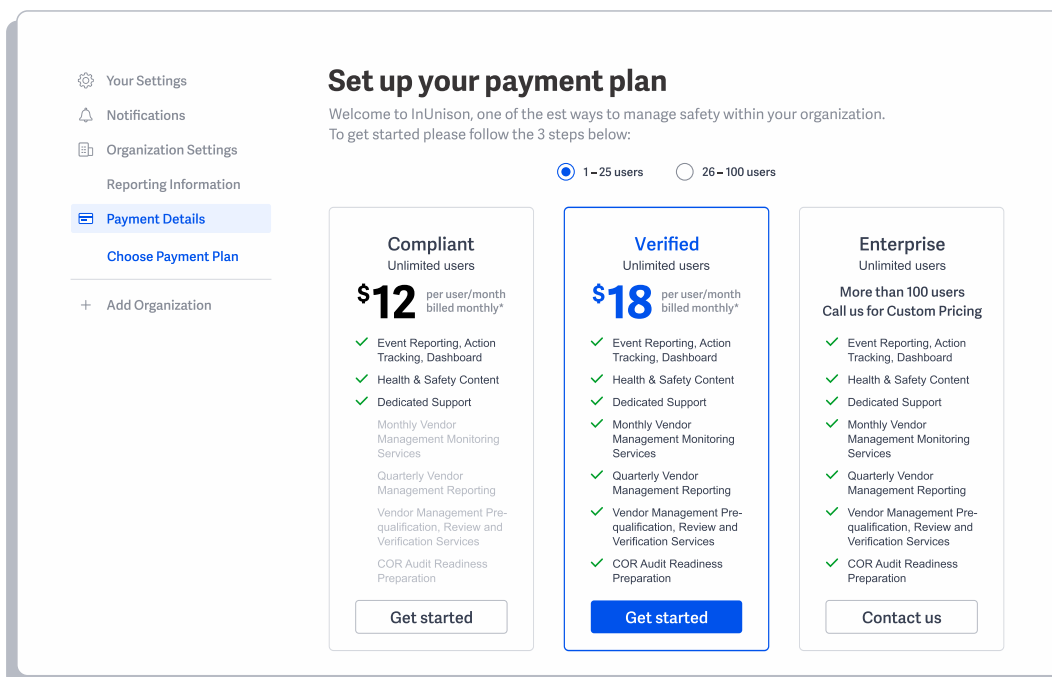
Your Settings
Notifications
Organization Settings
Reporting Information
Payment Details
Choose Payment Plan
+ Add Organization

Set up your payment plan
Welcome to InUnison, one of the est ways to manage safety within your organization.
To get started please follow the 3 steps below:

1 – 25 users
26 – 100 users

Compliant
Unlimited users
$12 per user/month billed monthly*
Event Reporting, Action Tracking, Dashboard
Health & Safety Content
Dedicated Support
Monthly Vendor Management Monitoring Services
Quarterly Vendor Management Reporting
Vendor Management Prequalification, Review and Verification Services
COR Audit Readiness Preparation
Get started

Verified
Unlimited users
$18 per user/month billed monthly*
Event Reporting, Action Tracking, Dashboard
Health & Safety Content
Dedicated Support
Monthly Vendor Management Monitoring Services
Quarterly Vendor Management Reporting
Vendor Management Prequalification, Review and Verification Services
COR Audit Readiness Preparation
Get started

Enterprise
Unlimited users
More than 100 users
Call us for Custom Pricing
Event Reporting, Action Tracking, Dashboard
Health & Safety Content
Dedicated Support
Monthly Vendor Management Monitoring Services
Quarterly Vendor Management Reporting
Vendor Management Prequalification, Review and Verification Services
COR Audit Readiness Preparation
Contact us